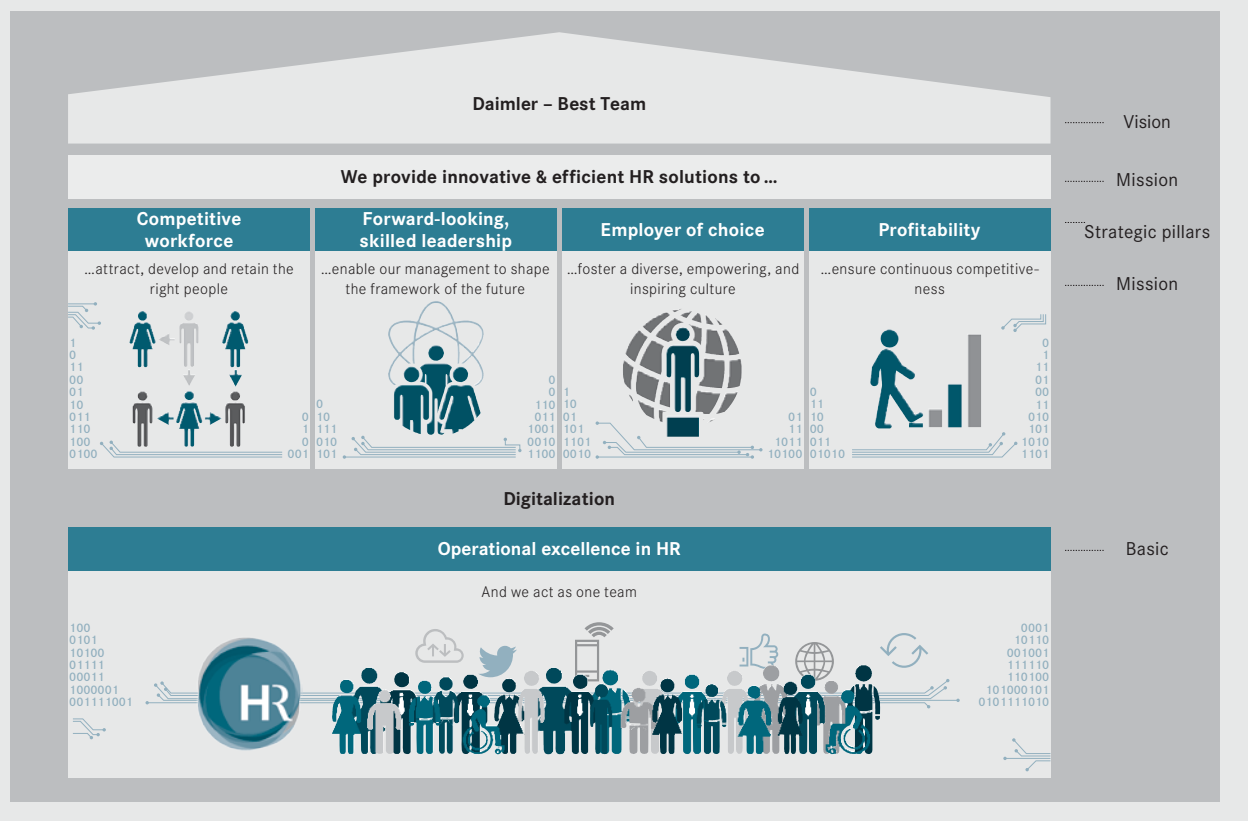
Daimler – Best Team

Vision

We provide innovative & efficient HR solutions to ...

Mission

Competitive workforce

Forward-looking, skilled leadership

Employer of choice

Profitability

Strategic pillars

...attract, develop and retain the right people

...enable our management to shape the framework of the future

...foster a diverse, empowering, and inspiring culture

...ensure continuous competitiveness

Mission

Digitalization

Operational excellence in HR

Basic

And we act as one team

HR